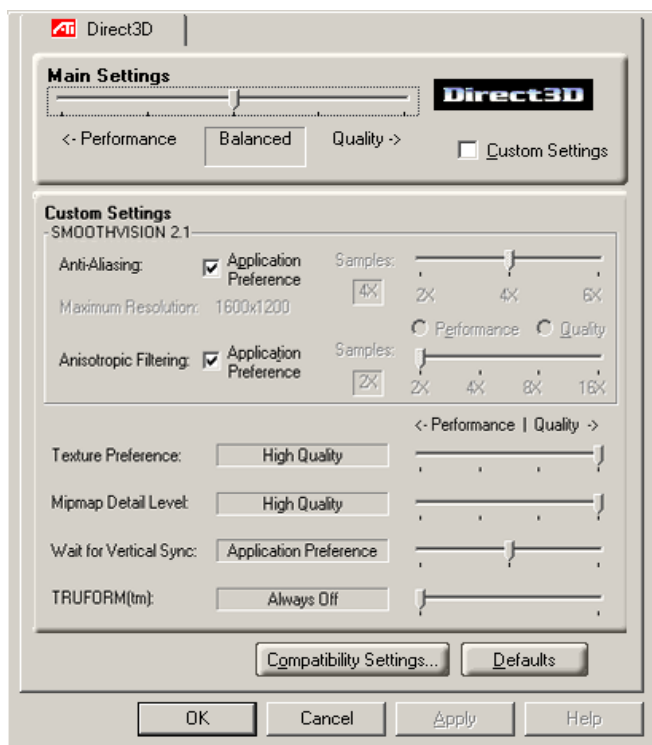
ATI Direct3D

Main Settings

Direct3D

<- Performance Balanced Quality ->

Custom Settings

Custom Settings
SMOOTHVISION 2.1

Anti-Aliasing: Application Preference Samples: 4X 2X 4X 6X

Maximum Resolution: 1600x1200

Performance Quality

Anisotropic Filtering: Application Preference Samples: 2X 2X 4X 8X 16X

<- Performance | Quality ->

Texture Preference: High Quality

Mipmap Detail Level: High Quality

Wait for Vertical Sync: Application Preference

TRUFORM(tm): Always Off

Compatibility Settings... Defaults

OK Cancel Apply Help